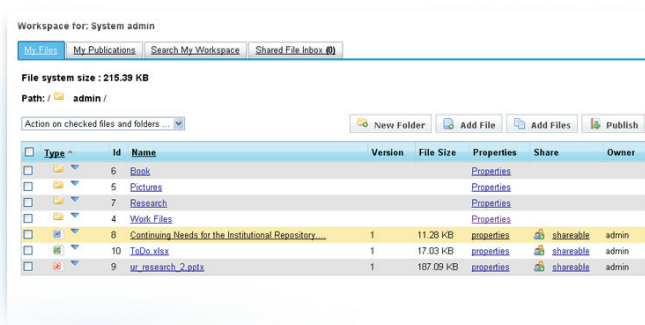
Workspace for: System admin

My Files | My Publications | Search My Workspace | Shared File Inbox (0)

File system size : 215.39 KB

Path: / admin /

Action on checked files and folders ...

New Folder | Add File | Add Files | Publish

| | Type | Id | Name | Version | File Size | Properties | Share | Owner |
|---|---|---|---|---|---|---|---|---|
| | | 6 | Book | | | Properties | | |
| | | 5 | Pictures | | | Properties | | |
| | | 7 | Research | | | Properties | | |
| | | 4 | Work Files | | | Properties | | |
| | | 8 | Continuing Needs for the Institutional Repository.... | 1 | 11.28 KB | properties | shareable | admin |
| | | 10 | ToDo.xlsx | 1 | 17.03 KB | properties | shareable | admin |
| | | 9 | ur_research_2.pptx | 1 | 187.09 KB | properties | shareable | admin |